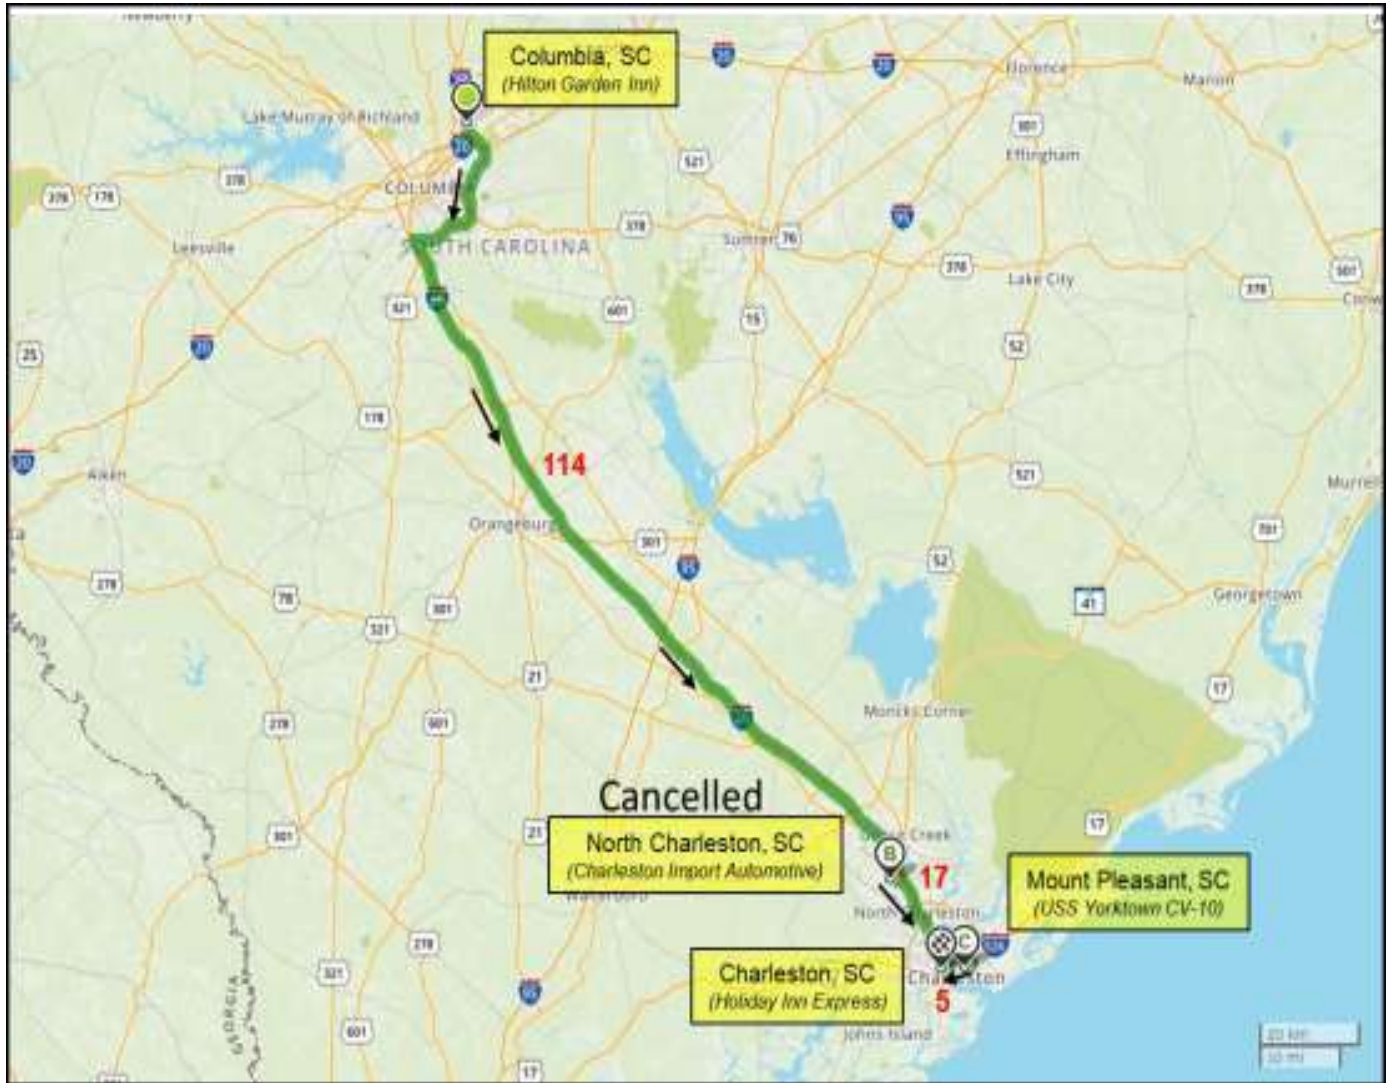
Columbia, SC
(Hilton Garden Inn)

Lake Murray of Richland

COLUMBIA

SOUTH CAROLINA

Leesville

Sumter

Florence

Marion

Effingham

Lake City

Aiken

Orangeburg

114

Monicks Corner

Georgetown

Cancelled

North Charleston, SC
(Charleston Import Automotive)

17

Mount Pleasant, SC
(USS Yorktown CV-10)

Charleston, SC
(Holiday Inn Express)

5

Johns Island

GEORGIA

20 km
10 mi